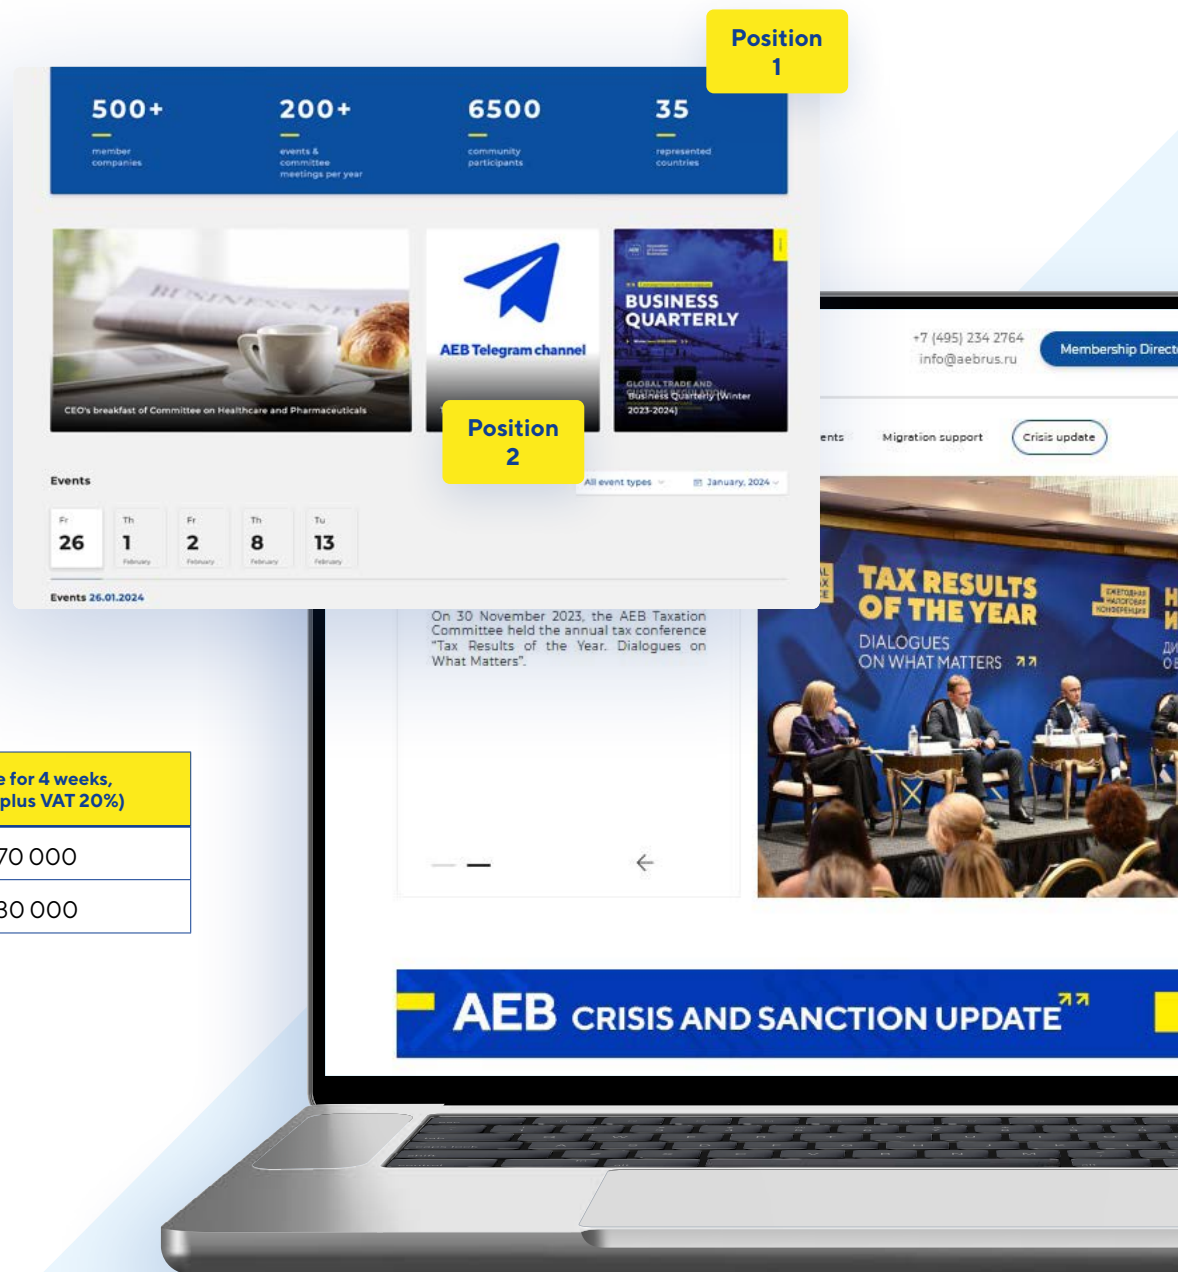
Position 1

500+
member companies

200+
events & committee meetings per year

6500
community participants

35
represented countries

CEO's breakfast of Committee on Healthcare and Pharmaceuticals

AEB Telegram channel

BUSINESS QUARTERLY

GLOBAL TRADE AND CUSTOMS REGULATION
Business Quarterly (Winter 2023-2024)

Position 2

Events

All event types

January, 2024

| Fr | Th | Fr | Th | Tu |
|---|---|---|---|---|
| 26 | 1 | 2 | 8 | 13 |
| | February | February | February | February |

Events 26.01.2024

+7 (495) 234 2764
info@aebrus.ru

Membership Direct

ents

Migration support

Crisis update

On 30 November 2023, the AEB Taxation Committee held the annual tax conference "Tax Results of the Year. Dialogues on What Matters".

TAX RESULTS OF THE YEAR
DIALOGUES ON WHAT MATTERS

| e for 4 weeks, plus VAT 20%) |
|---|
| 70 000 |
| 30 000 |

AEB CRISIS AND SANCTION UPDATE